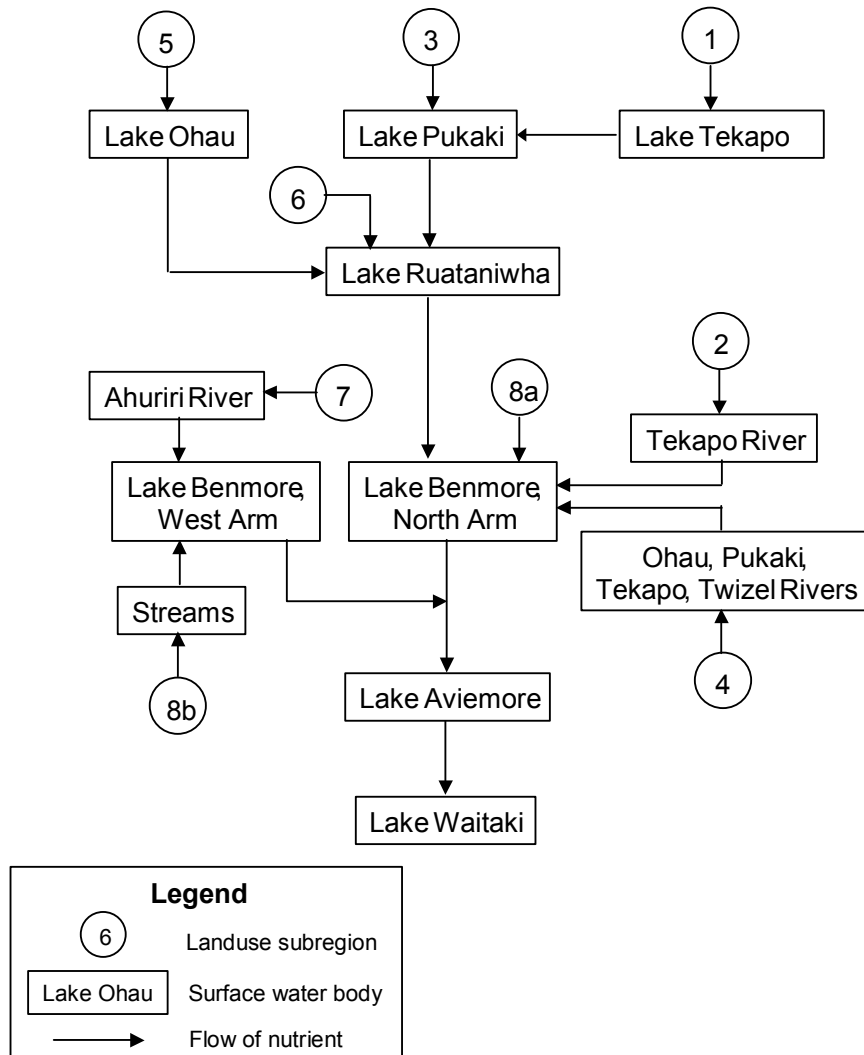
5

3

1

Lake Ohau

Lake Pukaki

Lake Tekapo

6

Lake Ruataniwha

2

Ahuriri River

7

8a

Tekapo River

Lake Benmore, West Arm

Lake Benmore, North Arm

Ohau, Pukaki, Tekapo, Twizel Rivers

Streams

8b

4

Lake Aviemore

Lake Waitaki

Legend

6 Landuse subregion

Lake Ohau Surface water body

Flow of nutrient